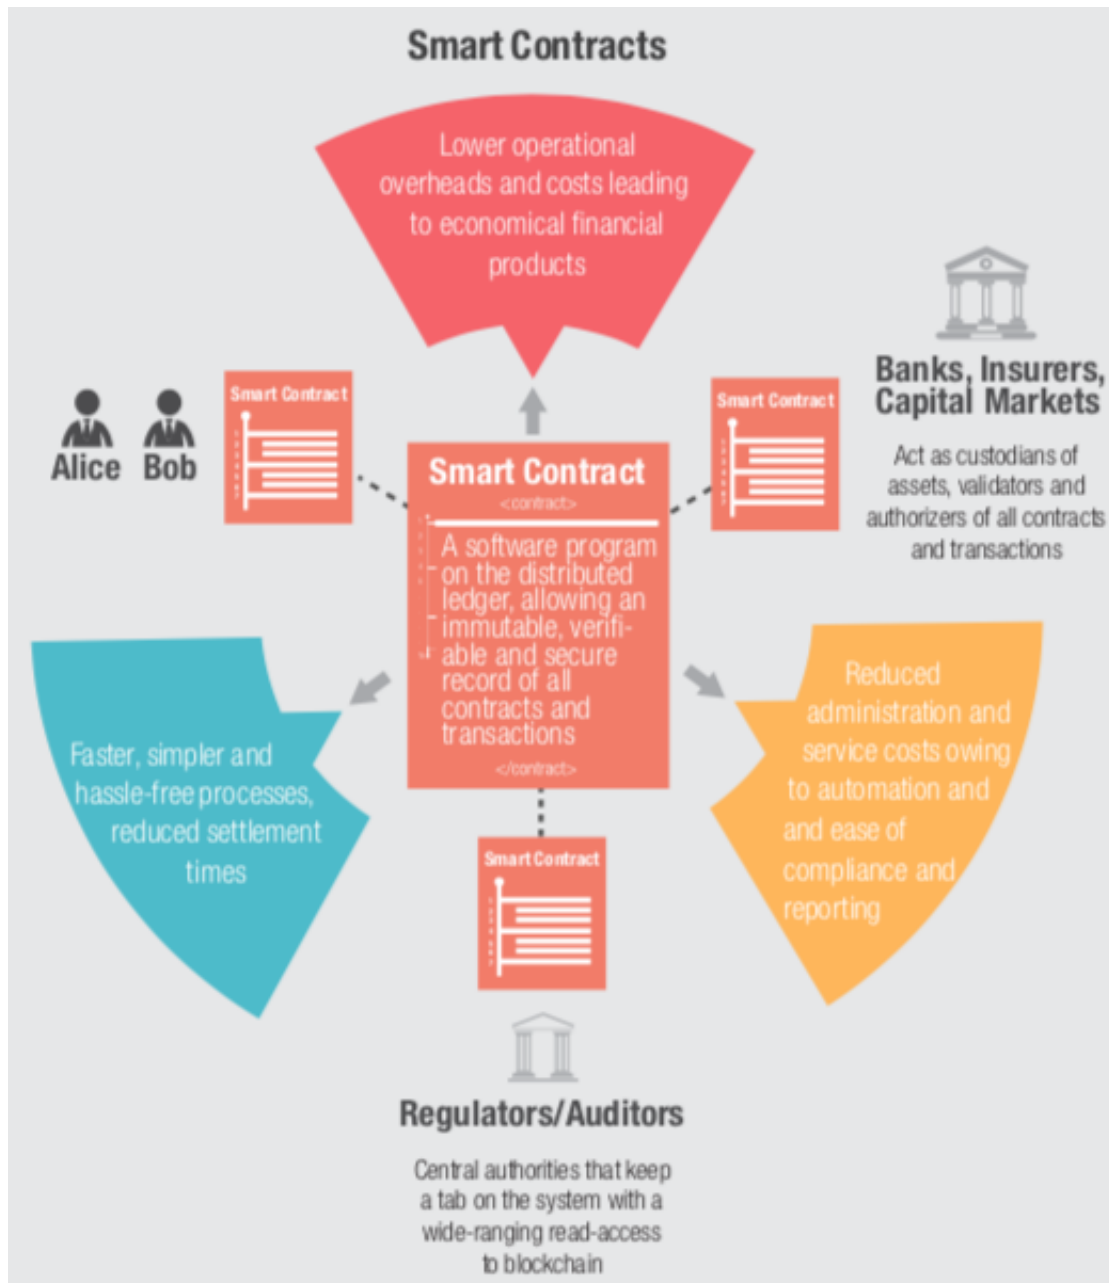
Smart Contracts

Lower operational overheads and costs leading to economical financial products

Alice Bob

Smart Contract

Smart Contract

Banks, Insurers, Capital Markets

Act as custodians of assets, validators and authorizers of all contracts and transactions

Smart Contract
<contract>
A software program on the distributed ledger, allowing an immutable, verifiable and secure record of all contracts and transactions
</contract>

Faster, simpler and hassle-free processes, reduced settlement times

Reduced administration and service costs owing to automation and and ease of compliance and reporting

Smart Contract

Regulators/Auditors

Central authorities that keep a tab on the system with a wide-ranging read-access to blockchain